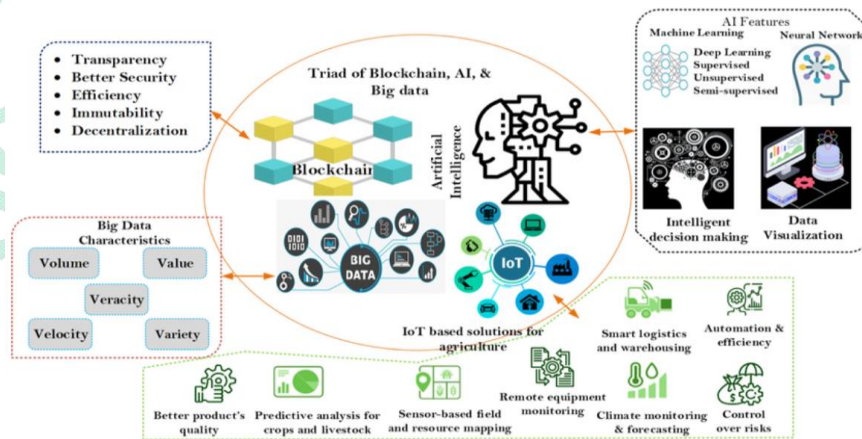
Transparency
Better Security
Efficiency
Immutability
Decentralization

Triad of Blockchain, AI, & Big data

Blockchain

Artificial Intelligence

AI Features
Machine Learning
Neural Network
Deep Learning
Supervised
Unsupervised
Semi-supervised

Intelligent decision making

Data Visualization

Big Data Characteristics
Volume
Value
Veracity
Velocity
Variety

BIG DATA

IoT

IoT based solutions for agriculture

Smart logistics and warehousing

Automation & efficiency

Better product's quality

Predictive analysis for crops and livestock

Sensor-based field and resource mapping

Remote equipment monitoring

Climate monitoring & forecasting

Control over risks